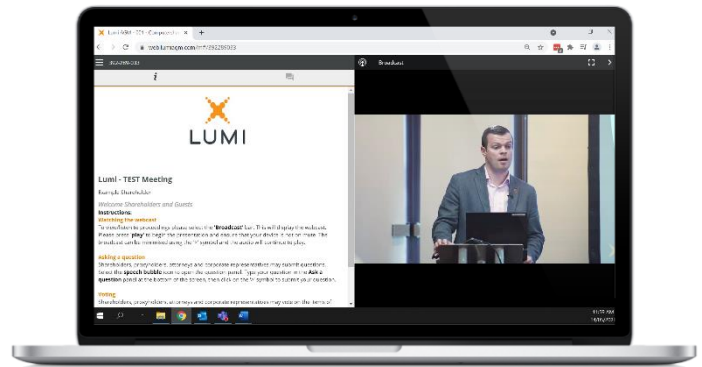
Lumi AGM - 2021 - Corporate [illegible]

+

web.lumiagm.com/#/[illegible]

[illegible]

i

Broadcast

LUMI

Lumi - TEST Meeting

Example Shareholder

Welcome Shareholders and Guests

Instructions:

Watching the webcast

To view the proceedings please select the "Broadcast" bar. This will display the webcast. Please press 'play' to begin the presentation and ensure that your device is not on mute. The broadcast can be minimised using the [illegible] symbol and the audio will continue to play.

Asking a question

Shareholders, proxyholders, attorneys and corporate representatives may submit questions. Select the speech bubble icon to open the question panel. Type your question in the Ask a question panel at the bottom of the screen, then click on the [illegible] symbol to submit your question.

Voting

Shareholders, proxyholders, attorneys and corporate representatives may vote on the items of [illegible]

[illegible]